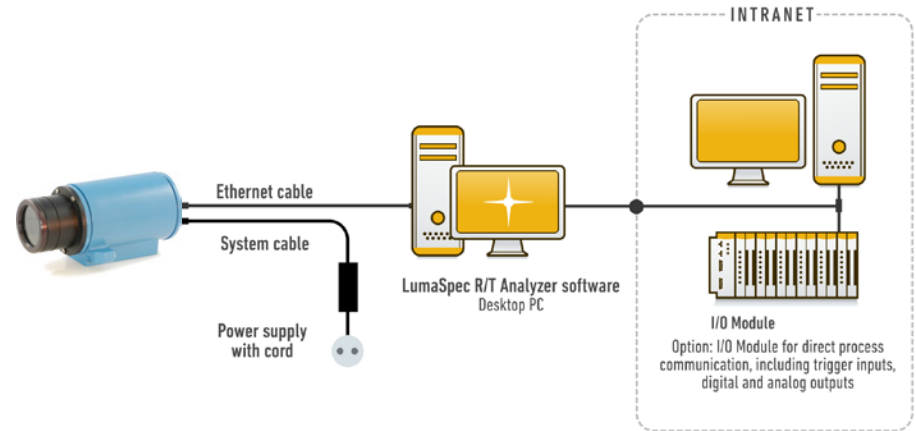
INTRANET

Ethernet cable

System cable

Power supply with cord

LumaSpec R/T Analyzer software
Desktop PC

I/O Module

Option: I/O Module for direct process communication, including trigger inputs, digital and analog outputs